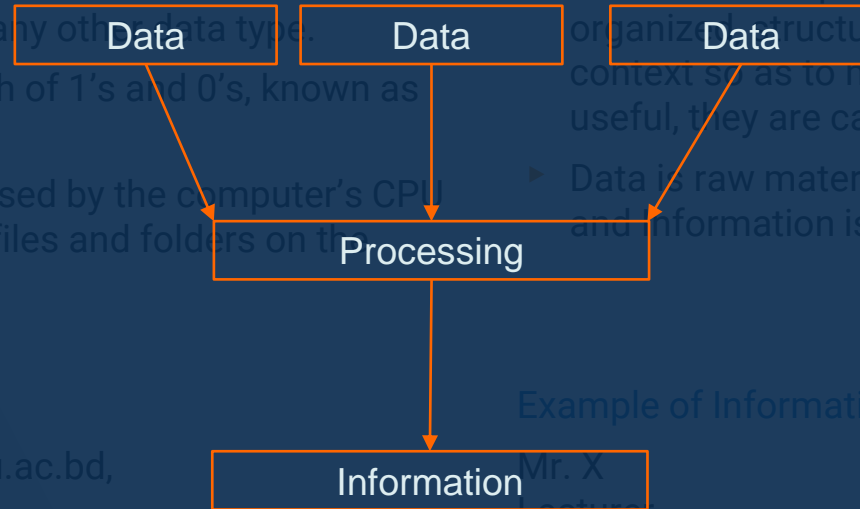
Data

Data

Data

Processing

Information

any other data type.

h of 1's and 0's, known as

sed by the computer's CPU

files and folders on the

.ac.bd,

organized structu

context so as to m

useful, they are ca

Data is raw mater

and information is

Example of Informati

Mr. X